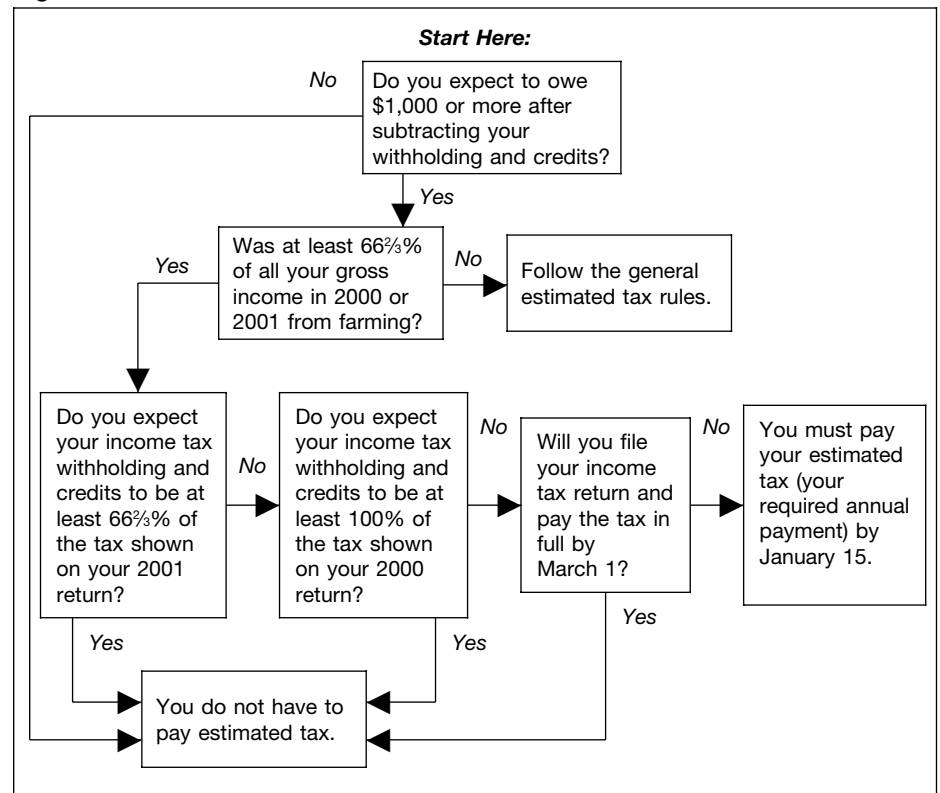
Start Here:

Do you expect to owe \$1,000 or more after subtracting your withholding and credits?

No

Yes

Was at least $66\frac{2}{3}$% of all your gross income in 2000 or 2001 from farming?

Yes

No

Follow the general estimated tax rules.

Do you expect your income tax withholding and credits to be at least $66\frac{2}{3}$% of the tax shown on your 2001 return?

No

Do you expect your income tax withholding and credits to be at least 100% of the tax shown on your 2000 return?

No

Will you file your income tax return and pay the tax in full by March 1?

No

You must pay your estimated tax (your required annual payment) by January 15.

Yes

Yes

Yes

You do not have to pay estimated tax.